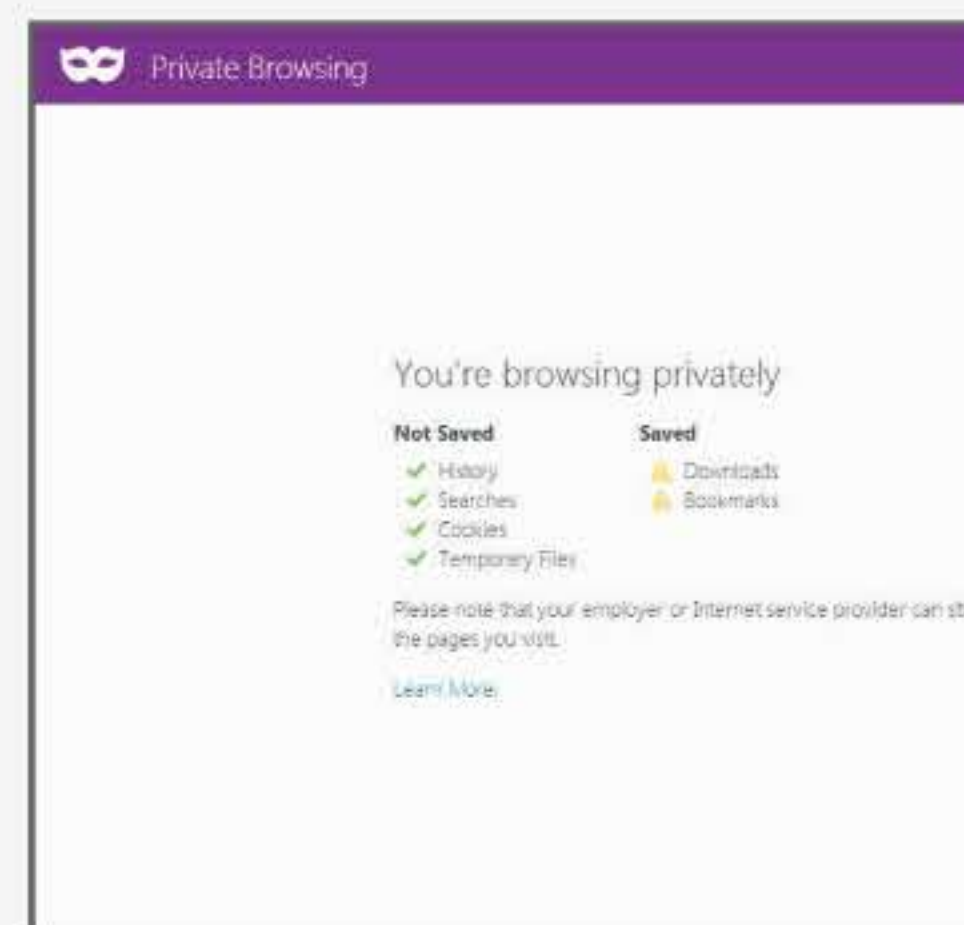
Private Browsing

You're browsing privately

Not Saved
History
Searches
Cookies
Temporary Files

Saved
Downloads
Bookmarks

Please note that your employer or Internet service provider can st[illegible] the pages you visit.

Learn More